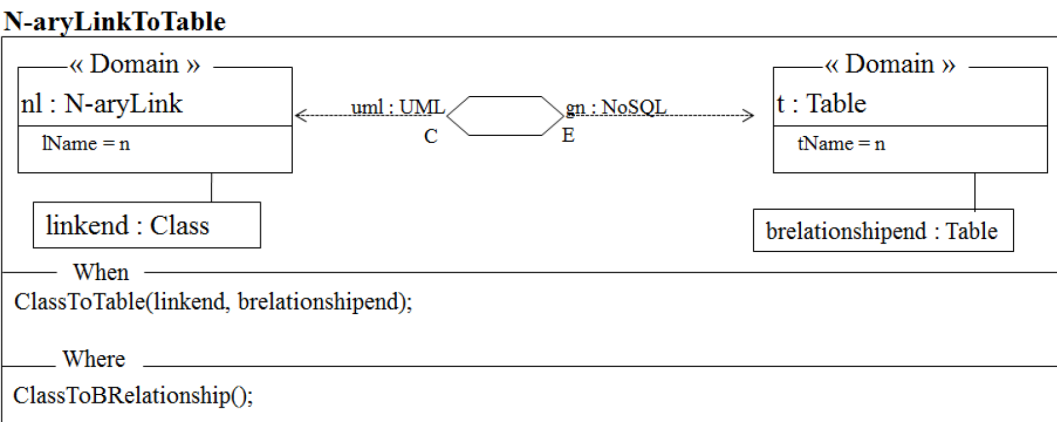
N-aryLinkToTable

« Domain »
nl : N-aryLink
lName = n

linkend : Class

uml : UML
C

gn : NoSQL
E

« Domain »
t : Table
tName = n

brelationshipend : Table

When
ClassToTable(linkend, brelationshipend);

Where
ClassToBRelationship();